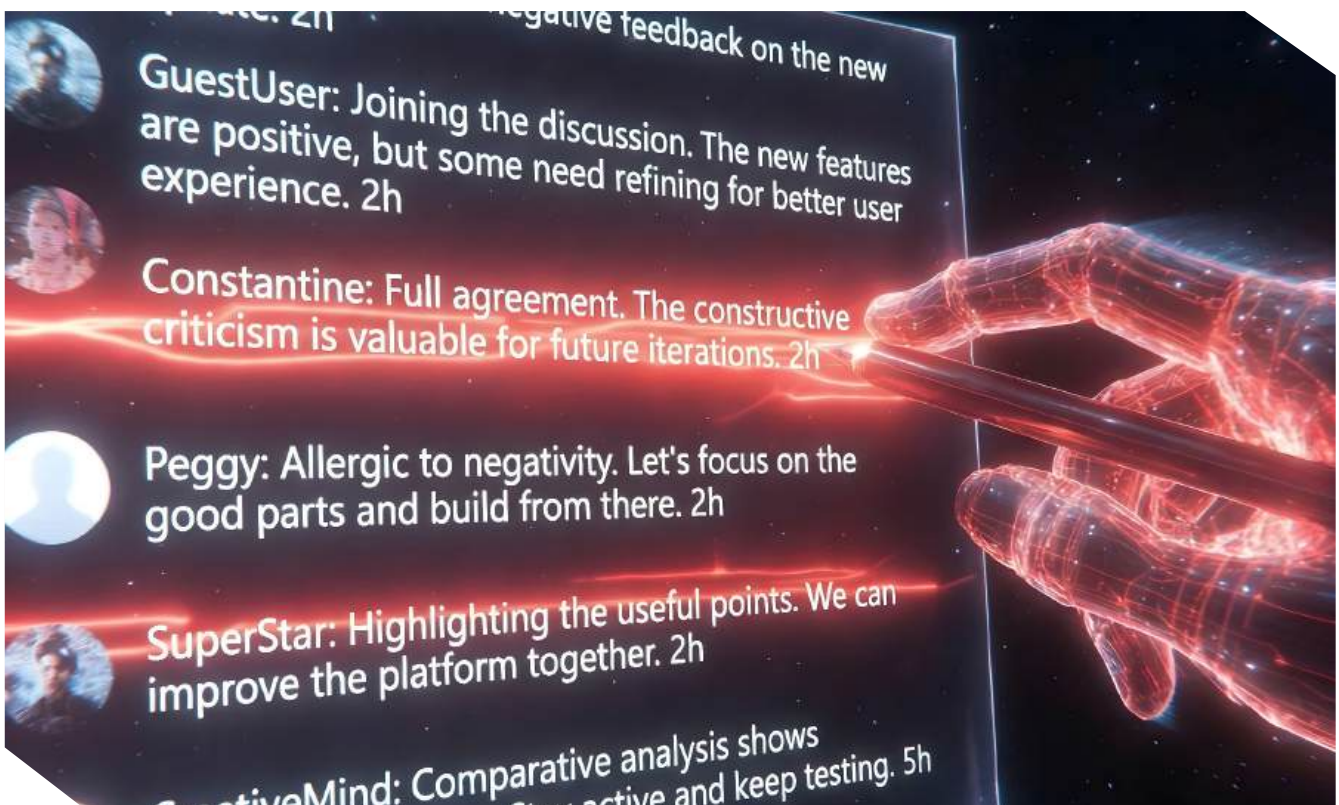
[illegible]ate: 2h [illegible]egative feedback on the new

GuestUser: Joining the discussion. The new features are positive, but some need refining for better user experience. 2h

Constantine: Full agreement. The constructive criticism is valuable for future iterations. 2h

Peggy: Allergic to negativity. Let's focus on the good parts and build from there. 2h

SuperStar: Highlighting the useful points. We can improve the platform together. 2h

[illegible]tiveMind: Comparative analysis shows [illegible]active and keep testing. 5h